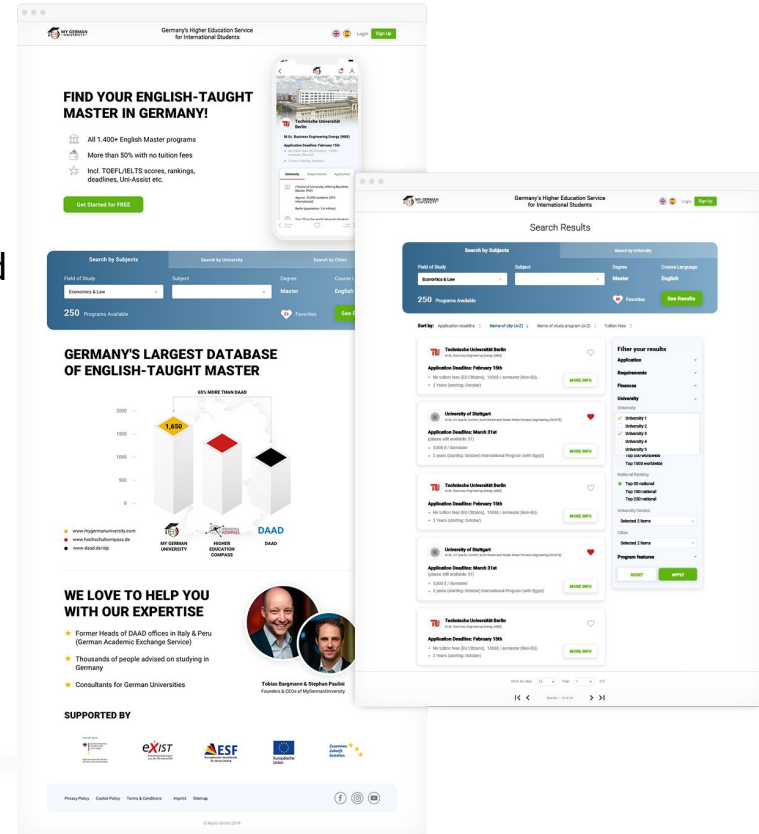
MY GERMAN UNIVERSITY

Germany's Higher Education Service for International Students

Login Sign Up

FIND YOUR ENGLISH-TAUGHT MASTER IN GERMANY!

All 1.400+ English Master programs

More than 50% with no tuition fees

Incl. TOEFL/IELTS scores, rankings, deadlines, Uni-Assist etc.

Get Started for FREE

Technische Universität Berlin

M.Sc. Business Engineering Energy (MBE)

Application Deadline: February 15th

Search by Subjects | Search by University | Search by Cities

Field of Study: Economics & Law

Subject

Degree: Master

Course L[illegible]: English

250 Programs Available

Favorites

See R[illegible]

GERMANY'S LARGEST DATABASE OF ENGLISH-TAUGHT MASTER

65% MORE THAN DAAD

2000
1500
1000
500
0

1,650

www.mygermanuniversity.com
www.hochschulkompass.de
www.daad.de/idp

MY GERMAN UNIVERSITY
HIGHER EDUCATION COMPASS
DAAD

WE LOVE TO HELP YOU WITH OUR EXPERTISE

Former Heads of DAAD offices in Italy & Peru (German Academic Exchange Service)

Thousands of people advised on studying in Germany

Consultants for German Universities

Tobias Bargmann & Stephan Paulini
Founders & CEOs of MyGermanUniversity

SUPPORTED BY

EXIST
ESF
Europäische Union

Privacy Policy Cookie Policy Terms & Conditions Imprint Sitemap

© MyGU GmbH 2019

MY GERMAN UNIVERSITY

Germany's Higher Education Service for International Students

Login Sign Up

Search Results

Search by Subjects | Search by University

Field of Study: Economics & Law

Subject

Degree: Master

Course Language: English

250 Programs Available

Favorites

See Results

Sort by: Application deadline | Name of city (A-Z) | Name of study program (A-Z) | Tuition fees

Technische Universität Berlin
Application Deadline: February 15th
No tuition fees (EU Citizens), 15000 / semester (Non-EU)
2 Years (starting: October)
MORE INFO

University of Stuttgart
Application Deadline: March 31st
5.000 $ / Semester
2 years (starting: October) International Program (with Egypt)
MORE INFO

Technische Universität Berlin
Application Deadline: February 15th
No tuition fees (EU Citizens), 15000 / semester (Non-EU)
2 Years (starting: October)
MORE INFO

University of Stuttgart
Application Deadline: March 31st
5.000 $ / Semester
2 years (starting: October) International Program (with Egypt)
MORE INFO

Technische Universität Berlin
Application Deadline: February 15th
No tuition fees (EU Citizens), 15000 / semester (Non-EU)
2 Years (starting: October)
MORE INFO

Filter your results
Application
Requirements
Finances
University
University 1
University 2
University 3
University 4
University 5
Top 1000 worldwide
National Ranking
Top 50 national
Top 100 national
Top 200 national
University Control
Selected 2 Items
Cities
Selected 2 Items
Program features
RESET
APPLY